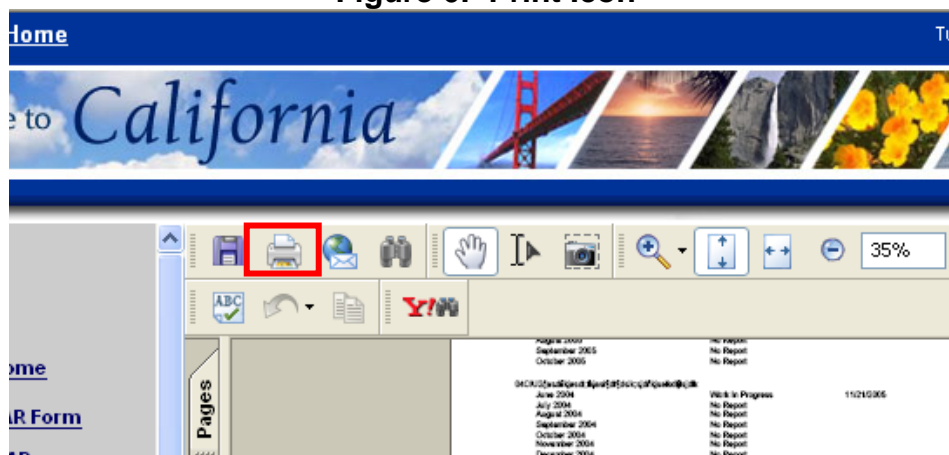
Figure 8. Print Icon

Home

Tu

e to California

35%

Pages

ome

AR Form

August 2005 No Report
September 2005 No Report
October 2005 No Report

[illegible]

June 2004 Work In Progress 11/21/2005
July 2004 No Report
August 2004 No Report
September 2004 No Report
October 2004 No Report
November 2004 No Report
December 2004 No Report